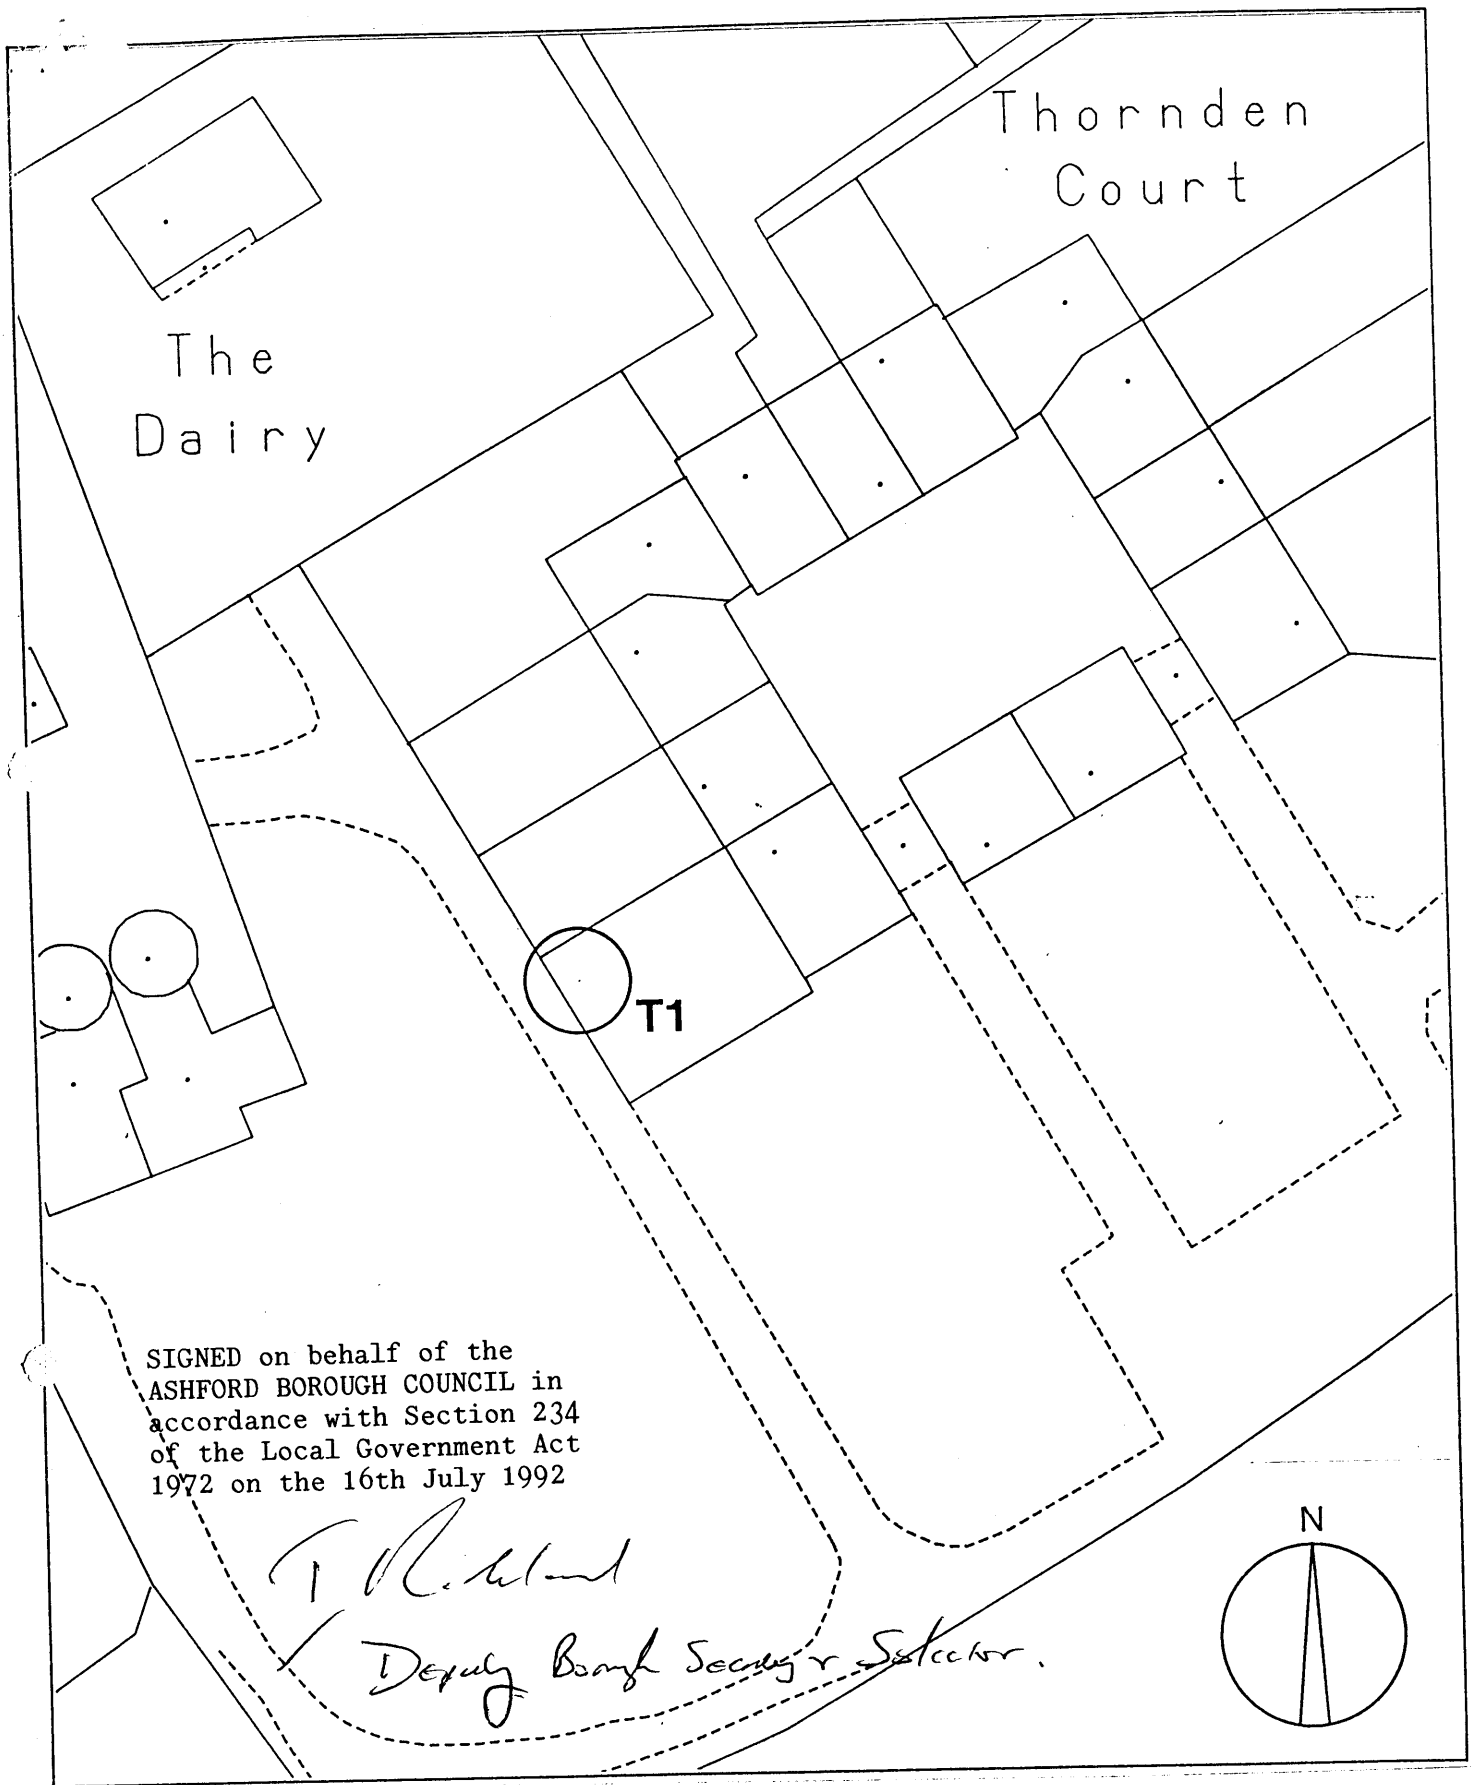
Thornden Court

The Dairy

T1

SIGNED on behalf of the ASHFORD BOROUGH COUNCIL in accordance with Section 234 of the Local Government Act 1972 on the 16th July 1992

T Richland

Deputy Borough Secretary & Solicitor.

N